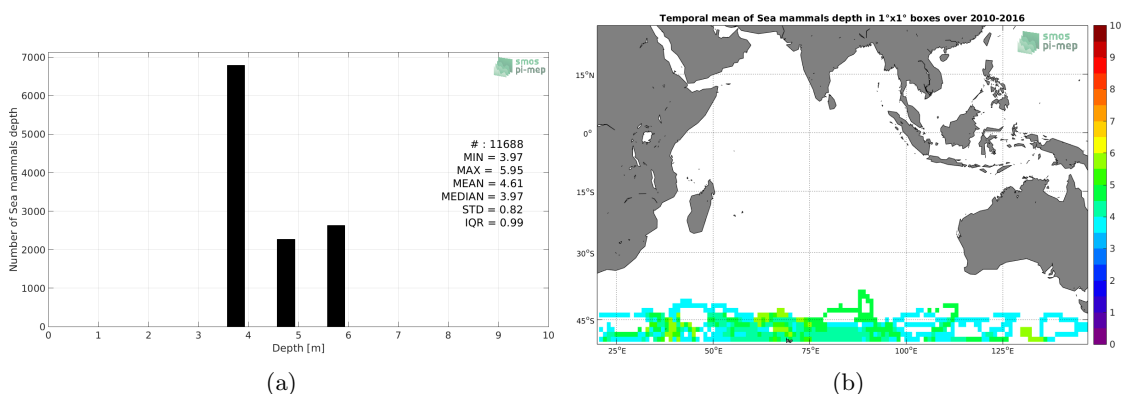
7000
6000
5000
4000
3000
2000
1000
0
Number of Sea mammals depth
smos pi-mep
# : 11688
MIN = 3.97
MAX = 5.95
MEAN = 4.61
MEDIAN = 3.97
STD = 0.82
IQR = 0.99
0 1 2 3 4 5 6 7 8 9 10
Depth [m]
(a)

Temporal mean of Sea mammals depth in 1°x1° boxes over 2010-2016
smos pi-mep
15°N
0°
15°S
30°S
45°S
25°E 50°E 75°E 100°E 125°E
10
9
8
7
6
5
4
3
2
1
0
(b)